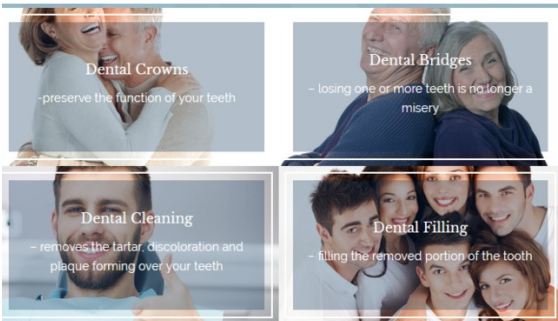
Dental Crowns

-preserve the function of your teeth

Dental Bridges

– losing one or more teeth is no longer a misery

Dental Cleaning

– removes the tartar, discoloration and plaque forming over your teeth

Dental Filling

– filling the removed portion of the tooth